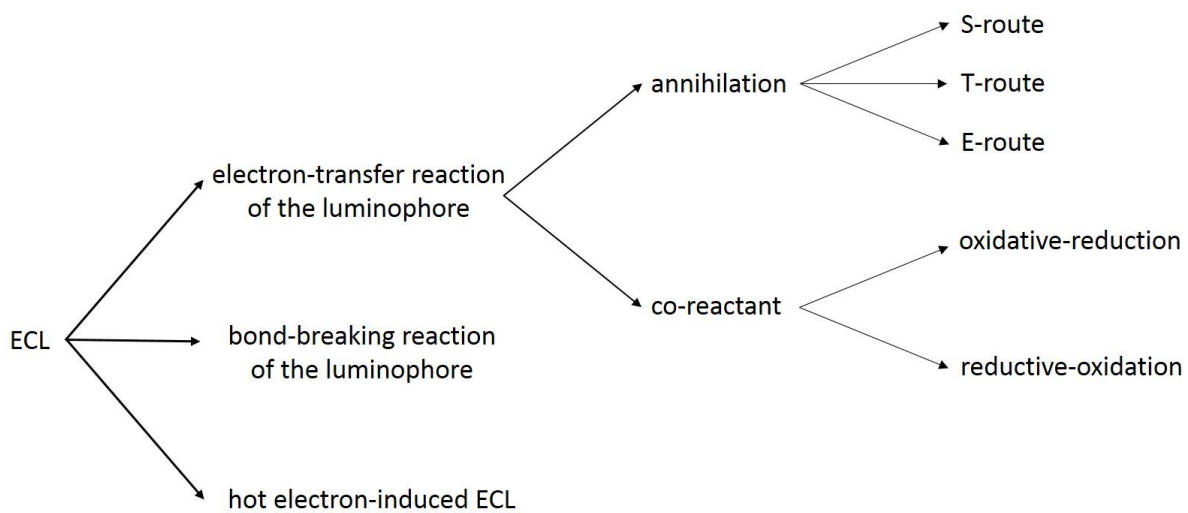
ECL

electron-transfer reaction of the luminophore

annihilation

S-route

T-route

E-route

co-reactant

oxidative-reduction

reductive-oxidation

bond-breaking reaction of the luminophore

hot electron-induced ECL